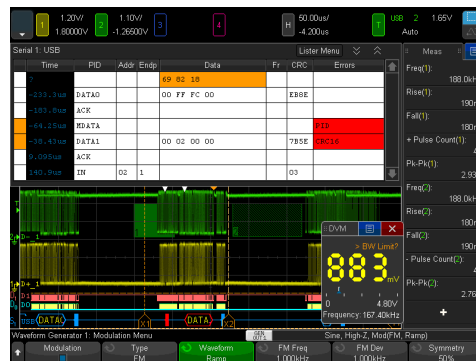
1 1.20V/ 1.80000V 2 1.10V/ -1.26500V 3 4 H 50.00us/ -4.200us T USB 2 1.65V

Serial 1: USB Lister Menu

| Time | PID | Addr | Endp | Data | Fr | CRC | Errors |
|---|---|---|---|---|---|---|---|
| ? | | | | 69 82 18 | | | |
| -233.3us | DATA0 | | | 00 FF FC 00 | | EB8E | |
| -183.8us | ACK | | | | | | |
| -64.25us | MDATA | | | | | | PID |
| -38.43us | DATA1 | | | 00 02 00 00 | | 7B5E | CRC16 |
| 9.095us | ACK | | | | | | |
| 140.9us | IN | 02 | 1 | | | 03 | |

Meas
Freq(1): 188.0kH
Rise(1): 190n
Fall(1): 190n
+ Pulse Count(1): 2.9
Pk-Pk(1): 2.93
Freq(2): 188.0kH
Rise(2): 190n
Fall(2): 190n
- Pulse Count(2): 2.9
Pk-Pk(2): 2.76

DVM
> BW Limit?
883 mV
0 4.80V
Frequency: 167.40kHz

D+_1
D-_1
USB DATA DATA X1 X2

Waveform Generator 1: Modulation Menu Sine, High-Z, Mod(FM, Ramp)
Modulation Type FM Waveform Ramp FM Freq 1.000kHz FM Dev 1.000kHz Symmetry 50%